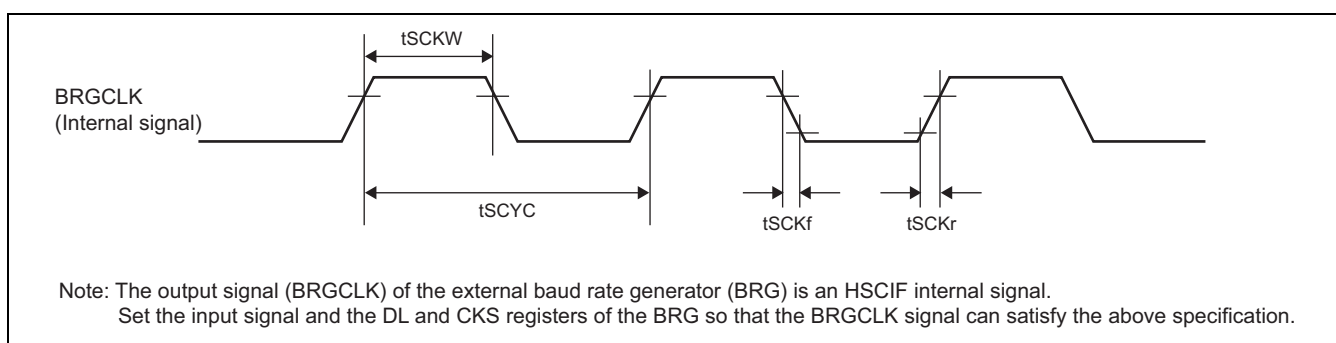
tSCKW

BRGCLK
(Internal signal)

tSCYC

tSCKf

tSCKr

Note: The output signal (BRGCLK) of the external baud rate generator (BRG) is an HSCIF internal signal.
Set the input signal and the DL and CKS registers of the BRG so that the BRGCLK signal can satisfy the above specification.